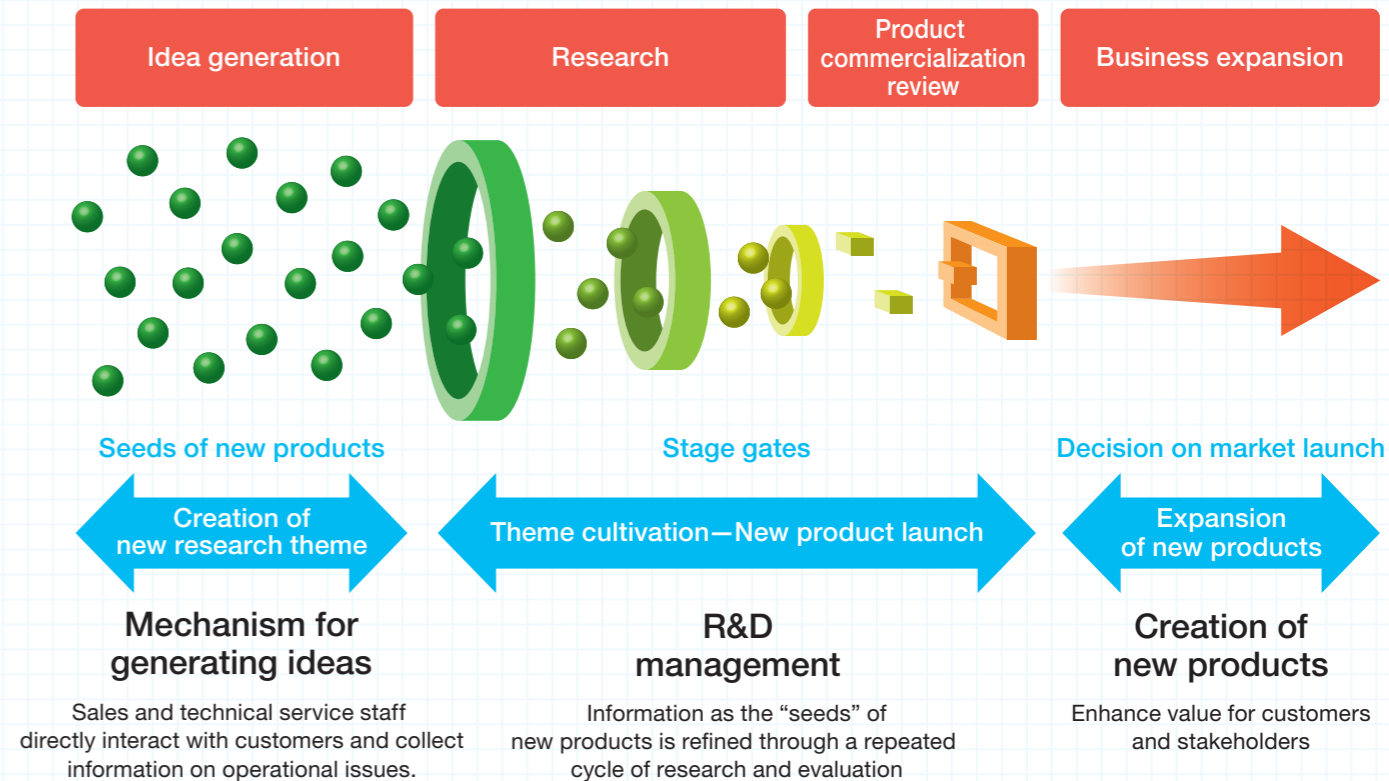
Idea generation

Research

Product commercialization review

Business expansion

Seeds of new products

Stage gates

Decision on market launch

Creation of new research theme

Theme cultivation—New product launch

Expansion of new products

Mechanism for generating ideas

Sales and technical service staff directly interact with customers and collect information on operational issues.

R&D management

Information as the “seeds” of new products is refined through a repeated cycle of research and evaluation

Creation of new products

Enhance value for customers and stakeholders